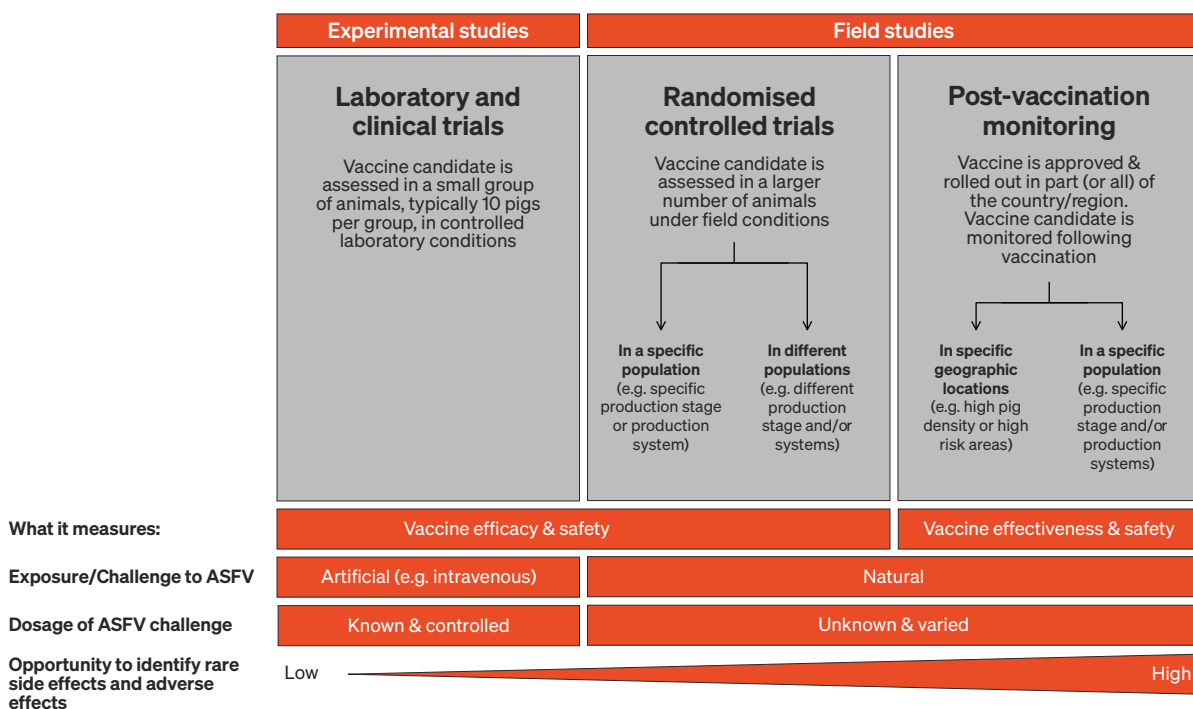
Experimental studies

Field studies

Laboratory and clinical trials

Vaccine candidate is assessed in a small group of animals, typically 10 pigs per group, in controlled laboratory conditions

Randomised controlled trials

Vaccine candidate is assessed in a larger number of animals under field conditions

In a specific population (e.g. specific production stage or production system)

In different populations (e.g. different production stage and/or systems)

Post-vaccination monitoring

Vaccine is approved & rolled out in part (or all) of the country/region. Vaccine candidate is monitored following vaccination

In specific geographic locations (e.g. high pig density or high risk areas)

In a specific population (e.g. specific production stage and/or production systems)

What it measures:

Vaccine efficacy & safety

Vaccine effectiveness & safety

Exposure/Challenge to ASFV

Artificial (e.g. intravenous)

Natural

Dosage of ASFV challenge

Known & controlled

Unknown & varied

Opportunity to identify rare side effects and adverse effects

Low

High